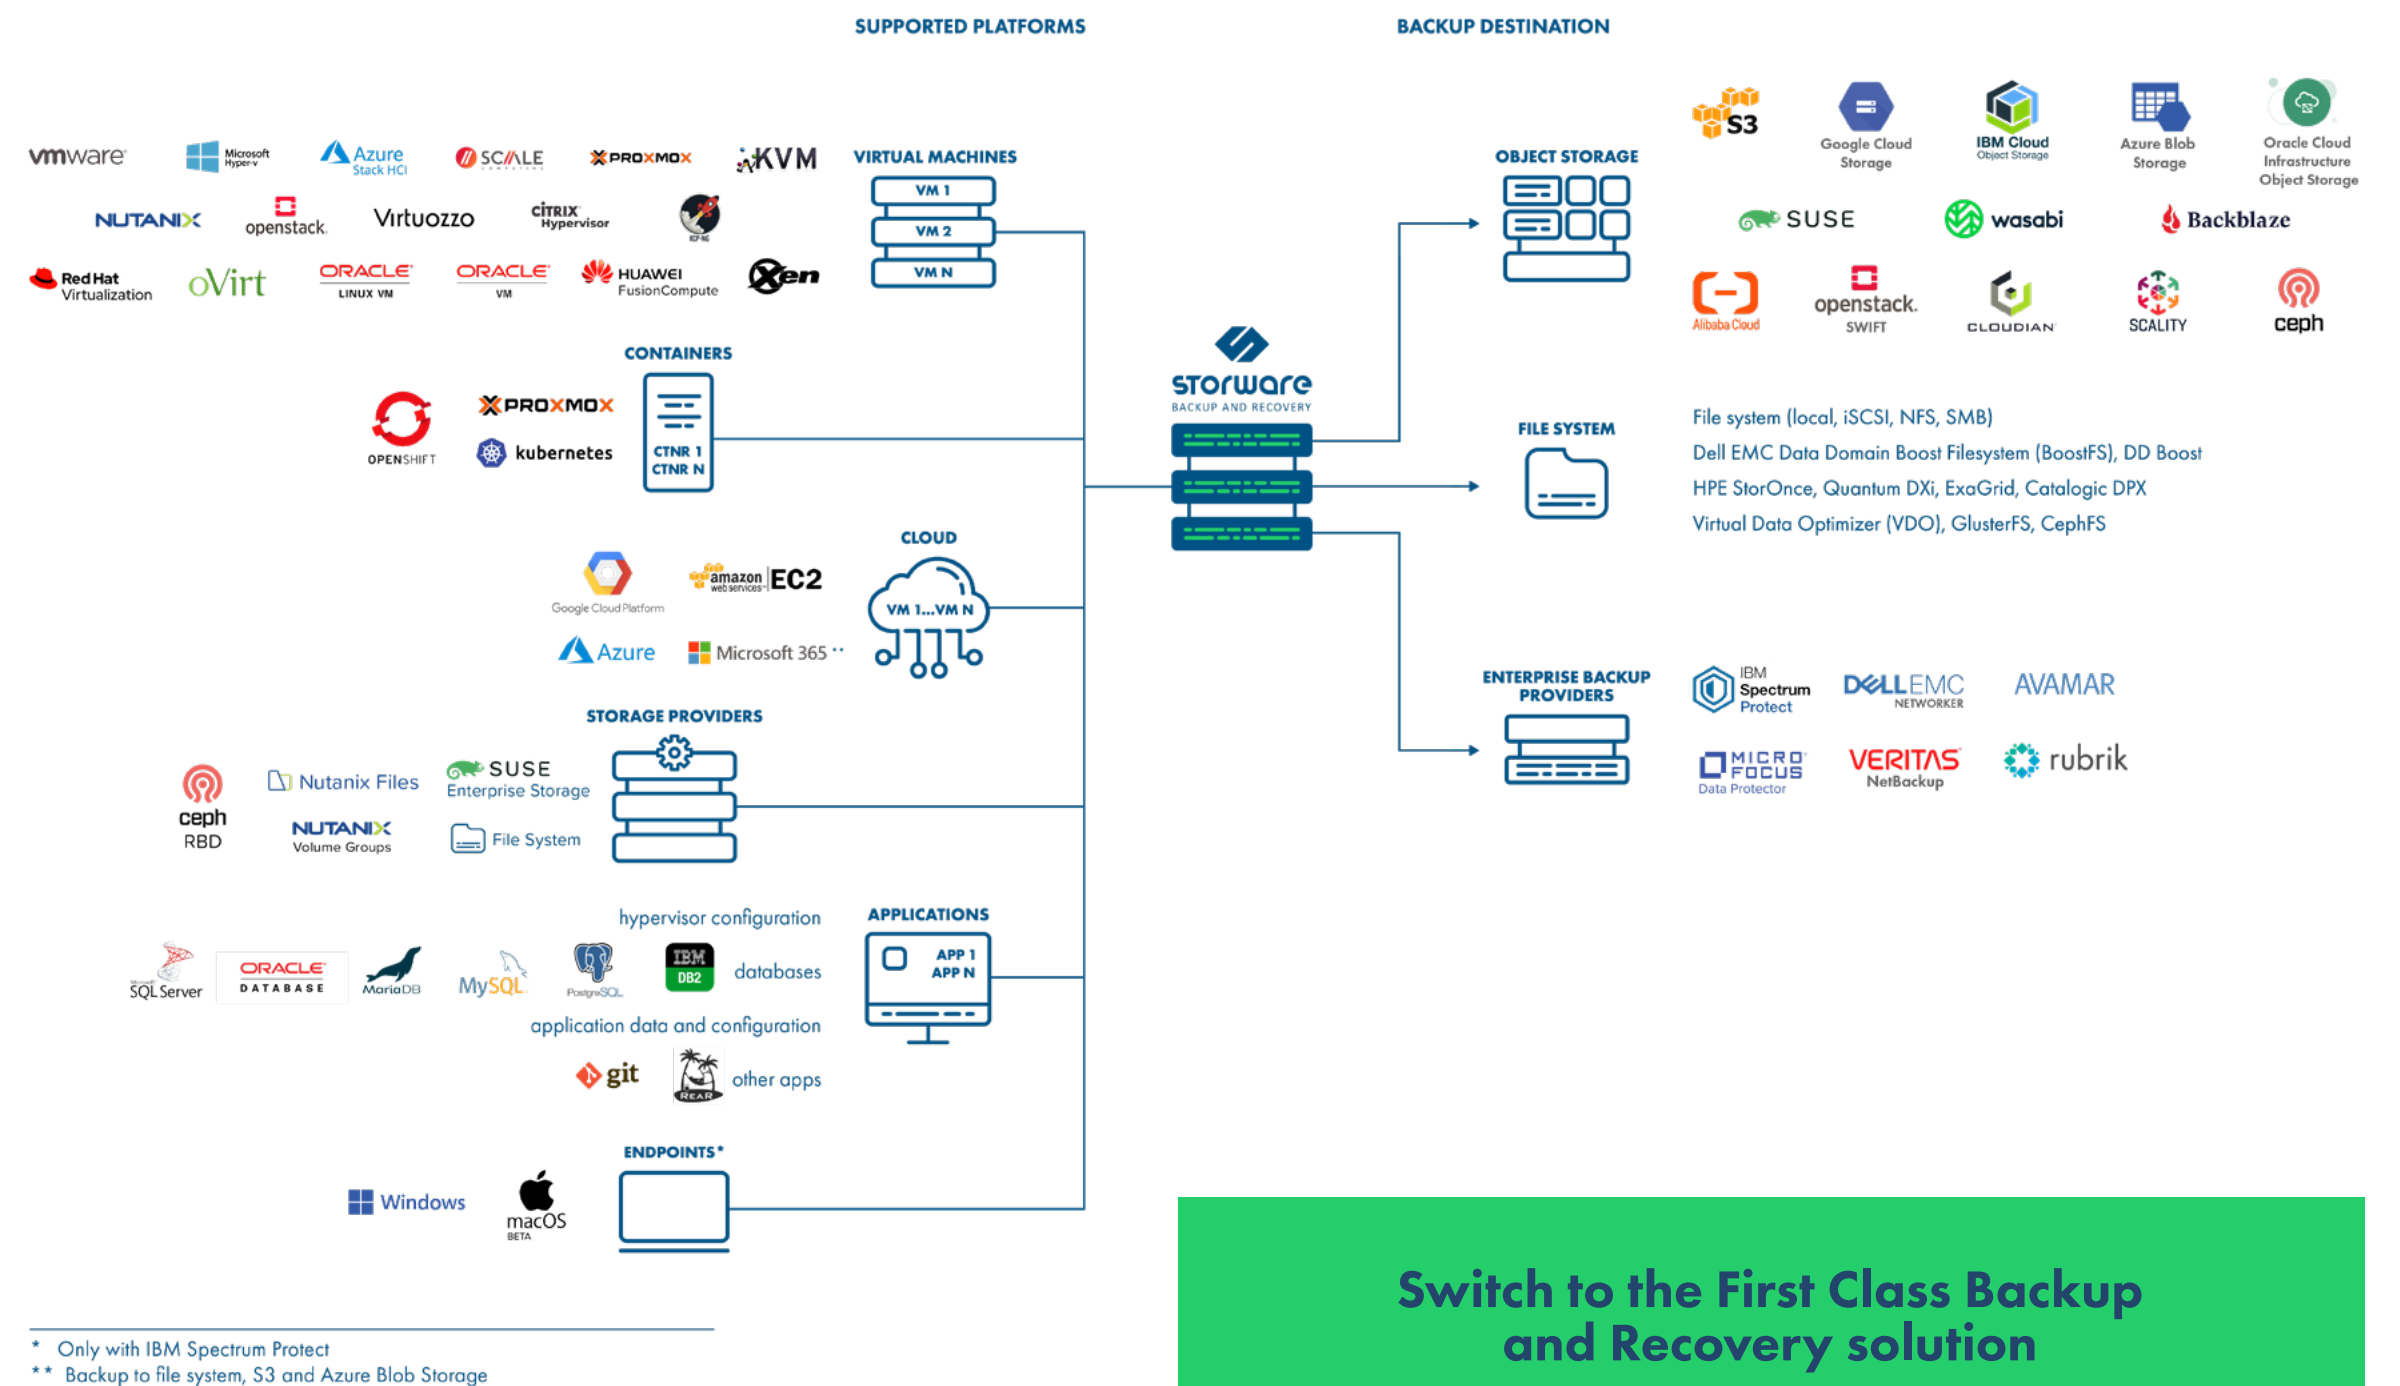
SUPPORTED PLATFORMS

BACKUP DESTINATION

vmware Microsoft Hyper-V Azure Stack HCI SCALE PROXMOX KVM

VIRTUAL MACHINES

VM 1
VM 2
VM N

NUTANIX openstack Virtuozzo CITRIX Hypervisor

Red Hat Virtualization oVirt ORACLE LINUX VM ORACLE VM HUAWEI FusionCompute Xen

CONTAINERS

OPENSHIFT PROXMOX kubernetes

CTNR 1
CTNR N

CLOUD

Google Cloud Platform amazon web services EC2 Azure Microsoft 365 **

VM 1...VM N

STORAGE PROVIDERS

ceph RBD Nutanix Files NUTANIX Volume Groups SUSE Enterprise Storage File System

hypervisor configuration

APPLICATIONS

SQL Server ORACLE DATABASE MariaDB MySQL PostgreSQL IBM DB2 databases

APP 1
APP N

application data and configuration

git REAR other apps

ENDPOINTS*

Windows macOS BETA

storware BACKUP AND RECOVERY

OBJECT STORAGE

S3 Google Cloud Storage IBM Cloud Object Storage Azure Blob Storage Oracle Cloud Infrastructure Object Storage

SUSE wasabi Backblaze

Alibaba Cloud openstack SWIFT CLOUDIAN SCALITY ceph

FILE SYSTEM

File system (local, iSCSI, NFS, SMB)
Dell EMC Data Domain Boost Filesystem (BoostFS), DD Boost
HPE StorOnce, Quantum DXi, ExaGrid, Catalogic DPX
Virtual Data Optimizer (VDO), GlusterFS, CephFS

ENTERPRISE BACKUP PROVIDERS

IBM Spectrum Protect DELLEMC NETWORKER AVAMAR

MICRO FOCUS Data Protector VERITAS NetBackup rubrik

* Only with IBM Spectrum Protect
** Backup to file system, S3 and Azure Blob Storage

Switch to the First Class Backup and Recovery solution